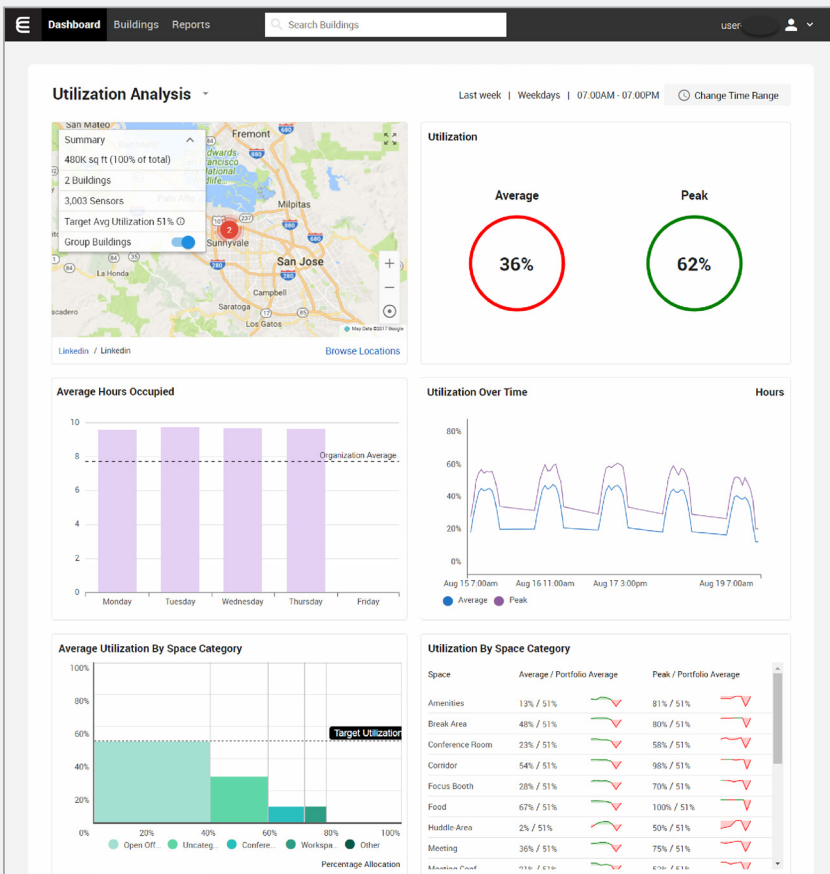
Dashboard Buildings Reports

Search Buildings

user

Utilization Analysis

Last week | Weekdays | 07:00AM - 07:00PM

Change Time Range

Summary

480K sq ft (100% of total)

2 Buildings

3,003 Sensors

Target Avg Utilization 51%

Group Buildings

San Mateo Fremont Milpitas Sunnyvale San Jose La Honda Campbell Saratoga Los Gatos

2

Map Data ©2017 Google

Linkedin / Linkedin

Browse Locations

Utilization

Average

36%

Peak

62%

Average Hours Occupied

10 8 6 4 2 0

Organization Average

Monday Tuesday Wednesday Thursday Friday

Utilization Over Time

Hours

80% 60% 40% 20% 0%

Aug 15 7:00am Aug 16 11:00am Aug 17 3:00pm Aug 19 7:00am

Average Peak

Average Utilization By Space Category

100% 80% 60% 40% 20%

Target Utilization

0% 20% 40% 60% 80% 100%

Open Off... Uncateg... Confere... Workspa... Other

Percentage Allocation

Utilization By Space Category

| Space | Average / Portfolio Average | Peak / Portfolio Average |
|---|---|---|
| Amenities | 13% / 51% | 81% / 51% |
| Break Area | 48% / 51% | 80% / 51% |
| Conference Room | 23% / 51% | 58% / 51% |
| Corridor | 54% / 51% | 98% / 51% |
| Focus Booth | 28% / 51% | 70% / 51% |
| Food | 67% / 51% | 100% / 51% |
| Huddle-Area | 2% / 51% | 50% / 51% |
| Meeting | 36% / 51% | 75% / 51% |
| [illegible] | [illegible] | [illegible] |